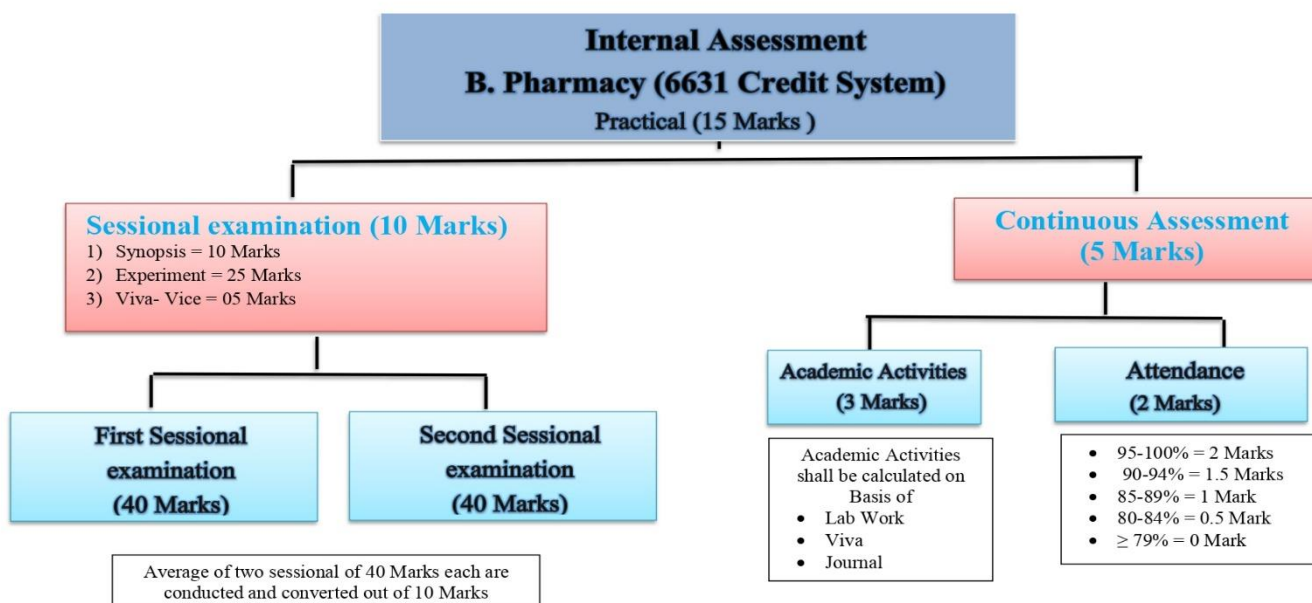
Internal Assessment
B. Pharmacy (6631 Credit System)
Practical (15 Marks )

Sessional examination (10 Marks)
1) Synopsis = 10 Marks
2) Experiment = 25 Marks
3) Viva- Vice = 05 Marks

First Sessional examination (40 Marks)

Second Sessional examination (40 Marks)

Average of two sessional of 40 Marks each are conducted and converted out of 10 Marks

Continuous Assessment (5 Marks)

Academic Activities (3 Marks)

Academic Activities shall be calculated on Basis of
• Lab Work
• Viva
• Journal

Attendance (2 Marks)

• 95-100% = 2 Marks
• 90-94% = 1.5 Marks
• 85-89% = 1 Mark
• 80-84% = 0.5 Mark
• $\geq$ 79% = 0 Mark